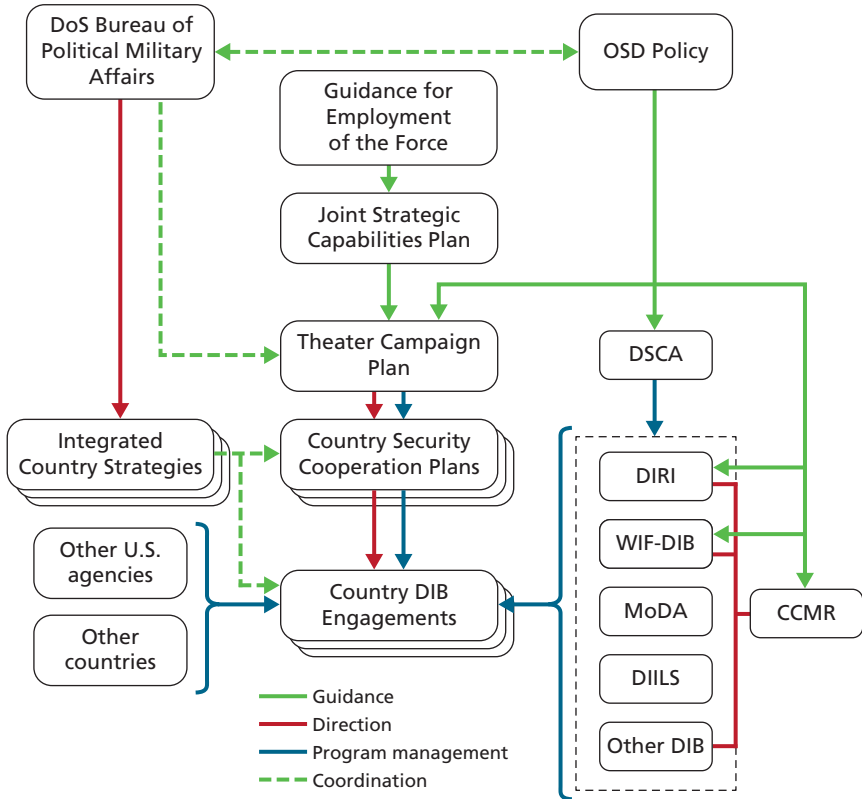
DoS Bureau of Political Military Affairs

OSD Policy

Guidance for Employment of the Force

Joint Strategic Capabilities Plan

Theater Campaign Plan

DSCA

Integrated Country Strategies

Country Security Cooperation Plans

DIRI

WIF-DIB

Other U.S. agencies

Country DIB Engagements

MoDA

CCMR

Other countries

DIILS

Other DIB

Guidance

Direction

Program management

Coordination